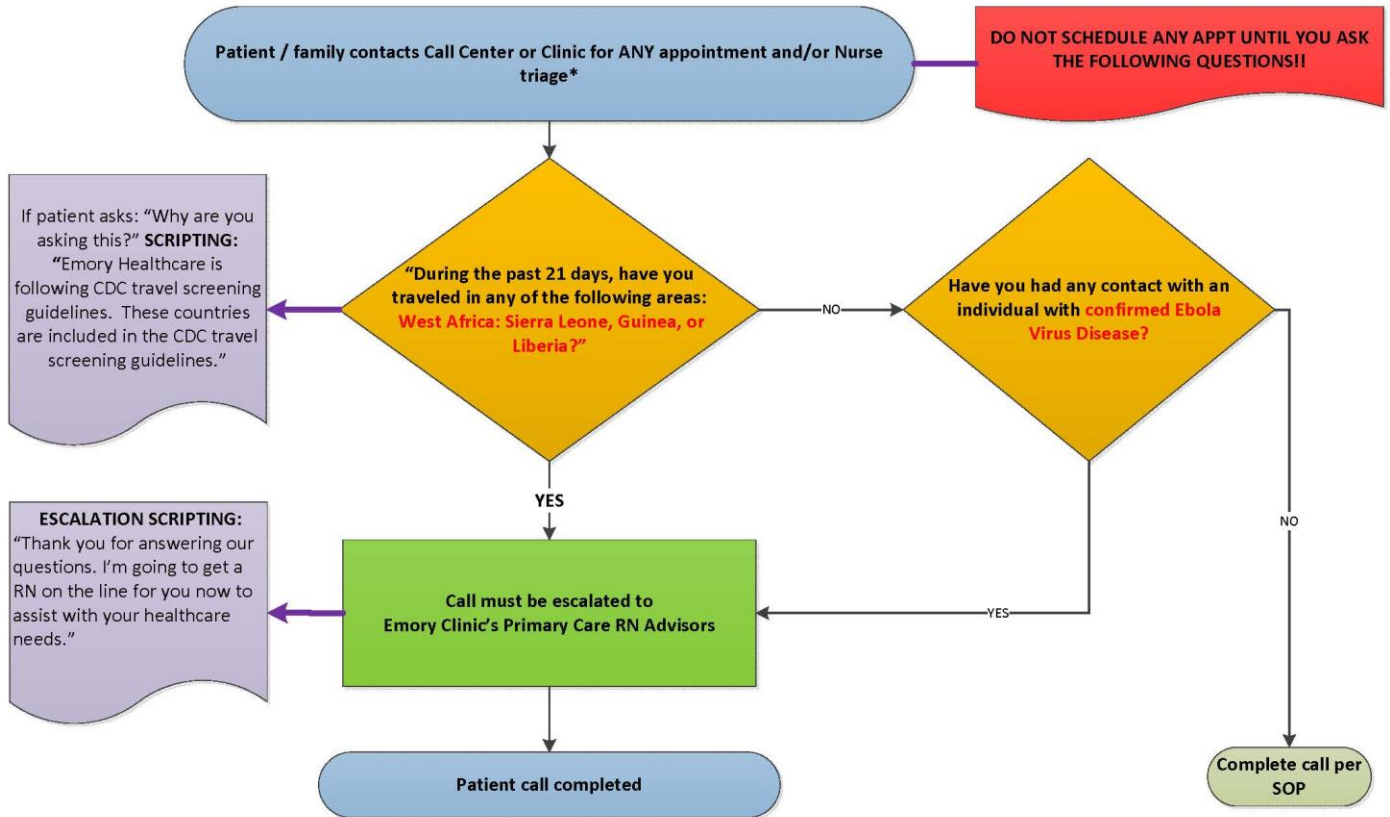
Patient / family contacts Call Center or Clinic for ANY appointment and/or Nurse triage*

DO NOT SCHEDULE ANY APPT UNTIL YOU ASK THE FOLLOWING QUESTIONS!!

If patient asks: "Why are you asking this?" SCRIPTING: "Emory Healthcare is following CDC travel screening guidelines. These countries are included in the CDC travel screening guidelines."

"During the past 21 days, have you traveled in any of the following areas: West Africa: Sierra Leone, Guinea, or Liberia?"

NO

Have you had any contact with an individual with confirmed Ebola Virus Disease?

YES

ESCALATION SCRIPTING: "Thank you for answering our questions. I'm going to get a RN on the line for you now to assist with your healthcare needs."

Call must be escalated to Emory Clinic's Primary Care RN Advisors

YES

NO

Patient call completed

Complete call per SOP